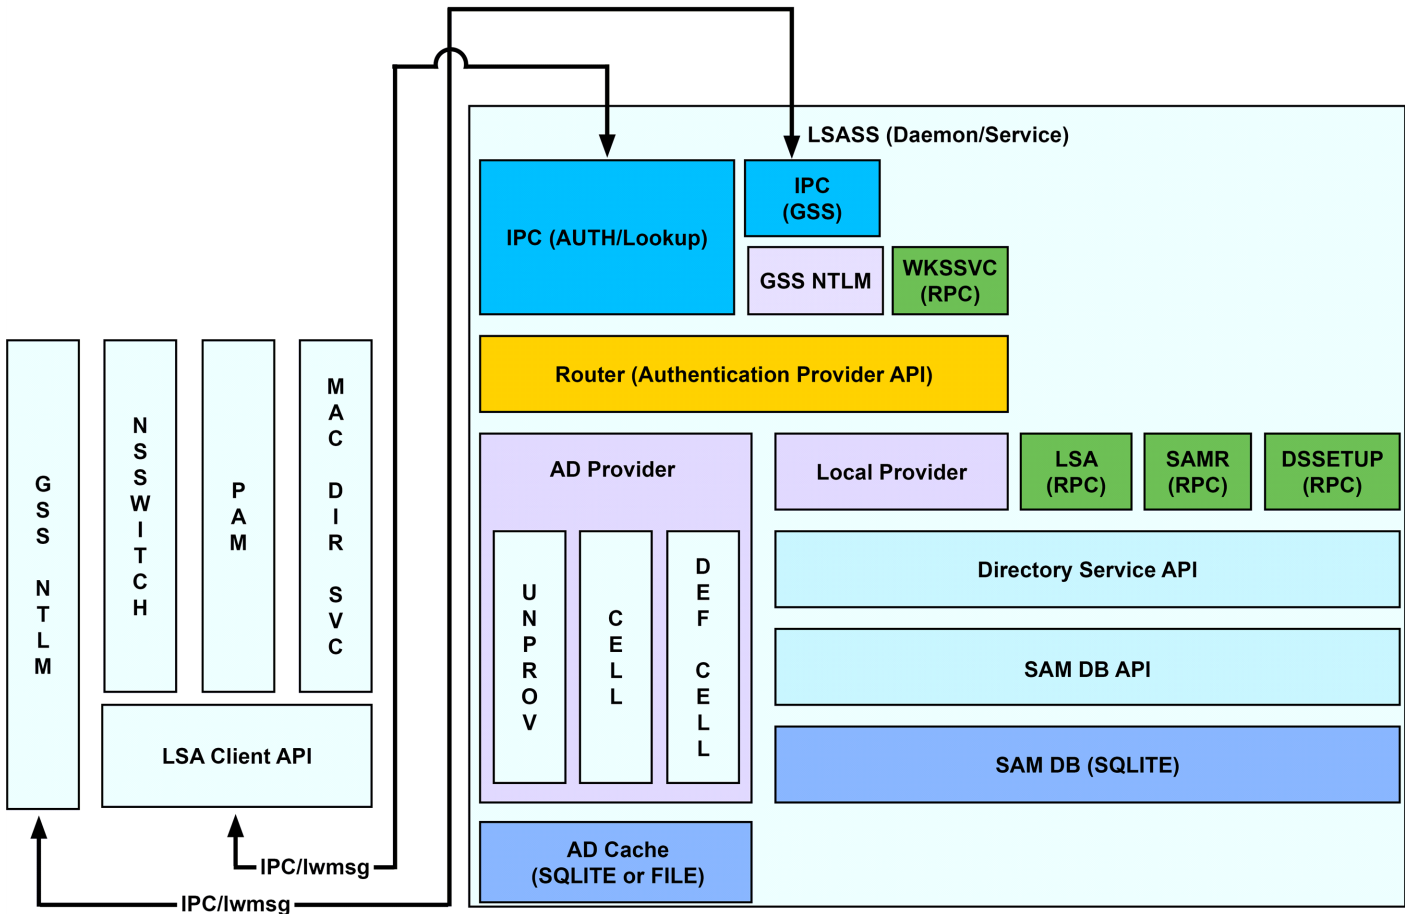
GSS NTLM

NSSWITCH

PAM

MAC DIR SVC

LSA Client API

IPC/lwmsg

IPC/lwmsg

LSASS (Daemon/Service)

IPC (AUTH/Lookup)

IPC (GSS)

GSS NTLM

WKSSVC (RPC)

Router (Authentication Provider API)

AD Provider

UNPROV

CELL

DEF CELL

Local Provider

LSA (RPC)

SAMR (RPC)

DSSETUP (RPC)

Directory Service API

SAM DB API

SAM DB (SQLITE)

AD Cache (SQLITE or FILE)